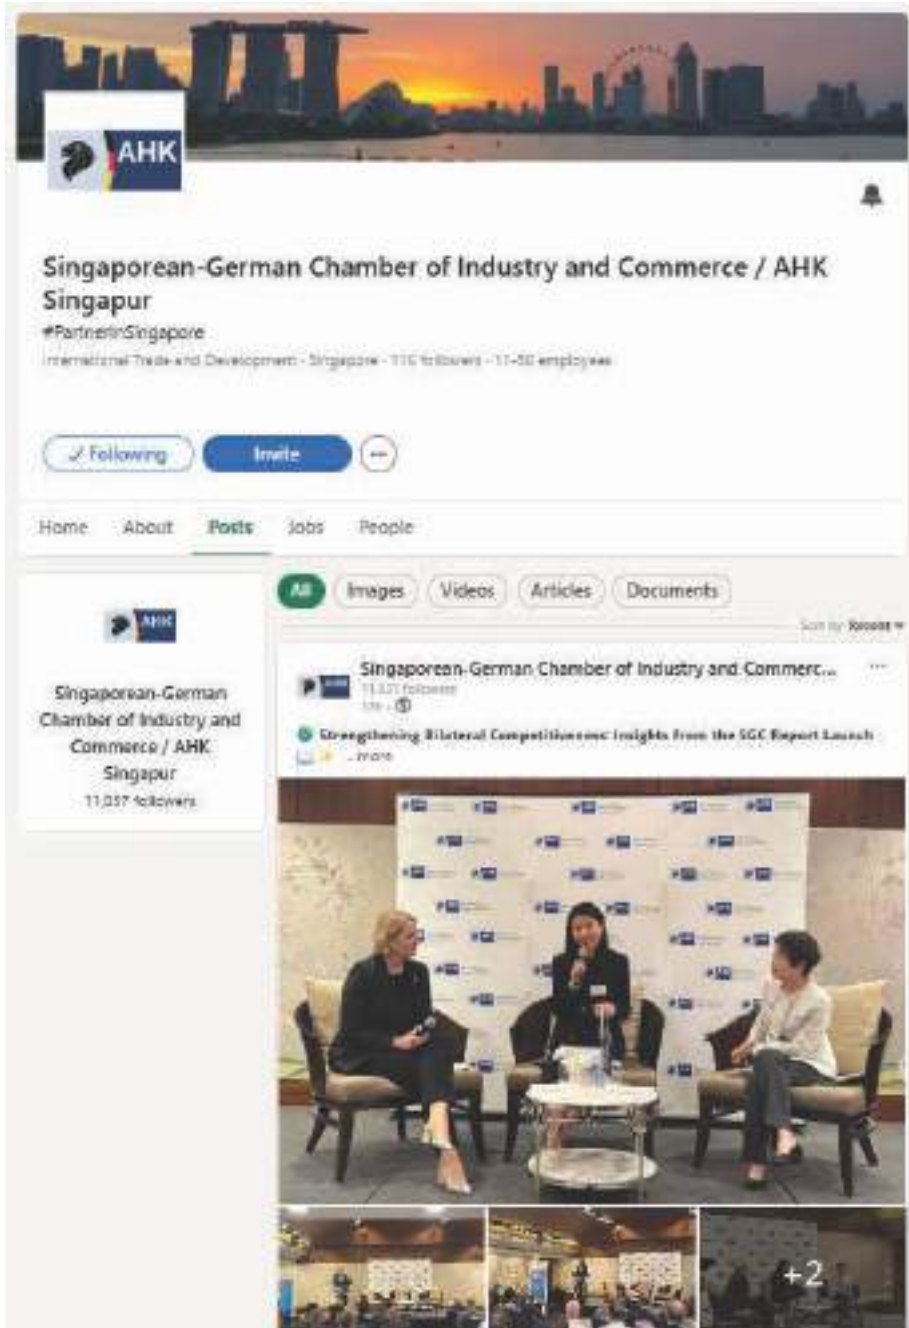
AHK

Singaporean-German Chamber of Industry and Commerce / AHK Singapur

#PartnerInSingapore

International Trade and Development · Singapore · 11K followers · 11-50 employees

✓ Following

Invite

Home About Posts Jobs People

AHK

Singaporean-German Chamber of Industry and Commerce / AHK Singapur

11,037 followers

All Images Videos Articles Documents

Sort by: Recent ▾

Singaporean-German Chamber of Industry and Commerc...

11,037 followers

1w · 

Strengthening Bilateral Competitiveness: Insights From the SGC Report Launch

...more

+2